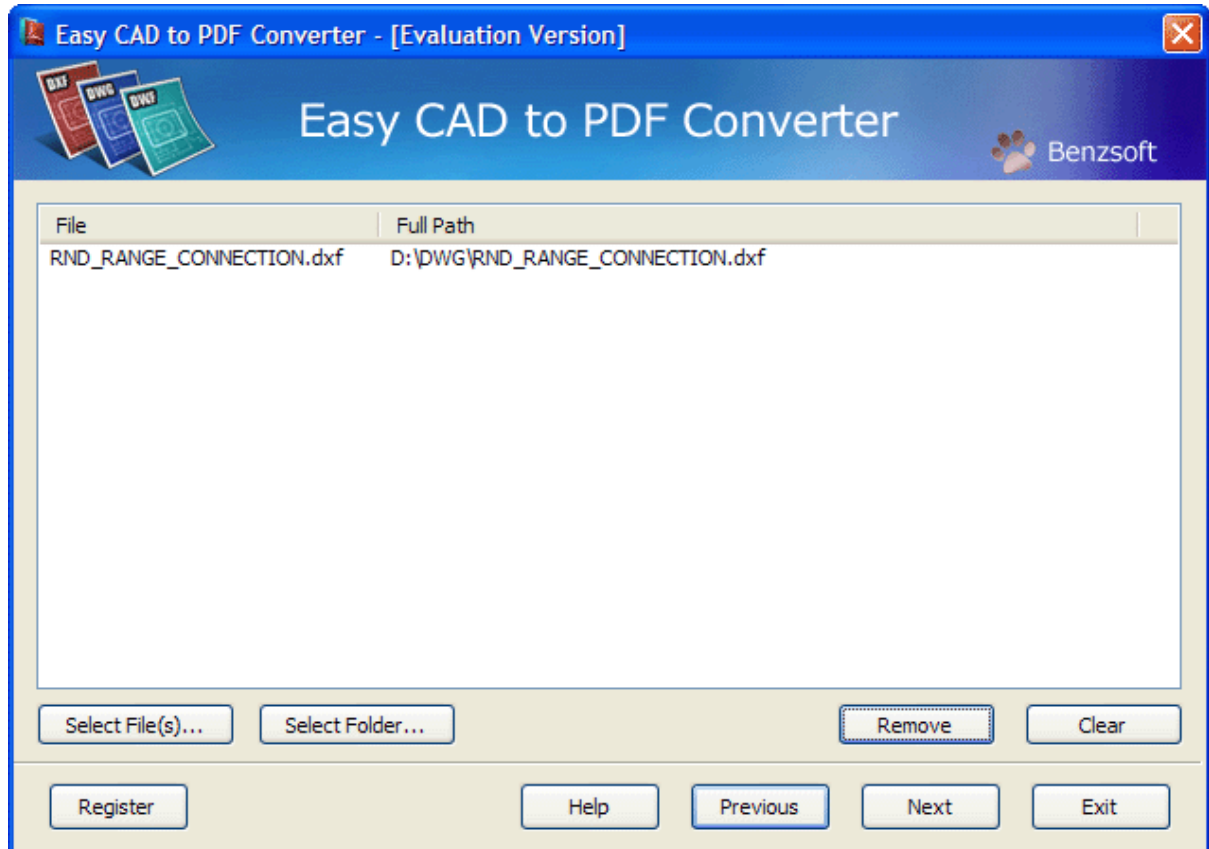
Easy CAD to PDF Converter - [Evaluation Version]

DXF DWG DWF

Easy CAD to PDF Converter

Benzsoft

| File | Full Path |
|---|---|
| RND_RANGE_CONNECTION.dxf | D:\DWG\RND_RANGE_CONNECTION.dxf |

Select File(s)... Select Folder... Remove Clear

Register Help Previous Next Exit